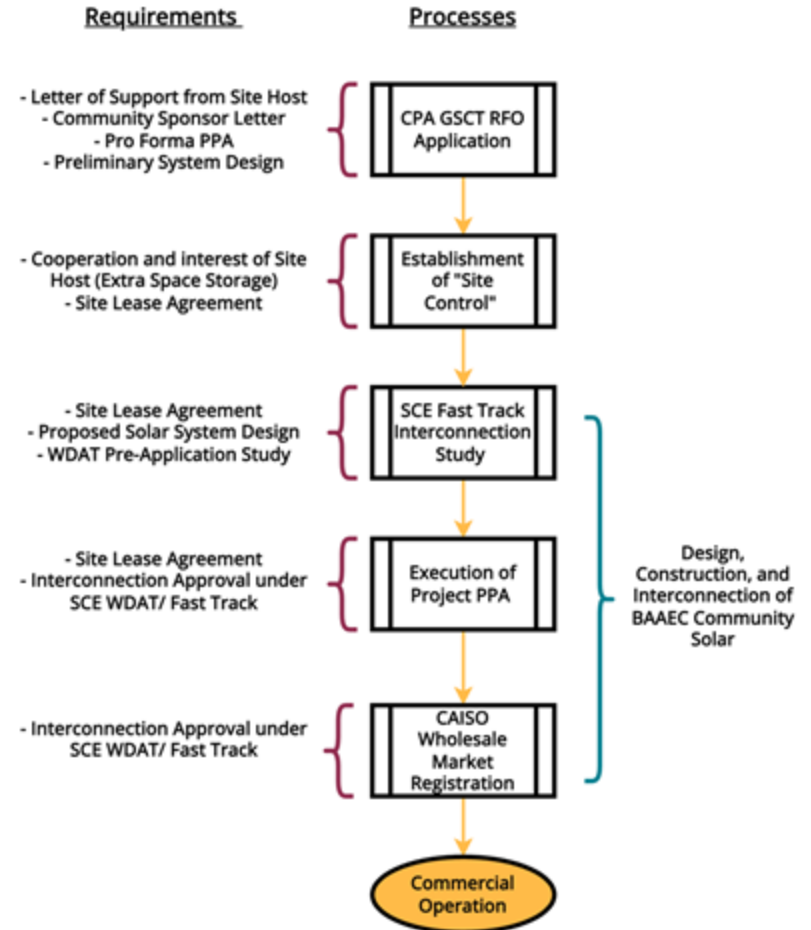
Requirements

Processes

- Letter of Support from Site Host
- Community Sponsor Letter
- Pro Forma PPA
- Preliminary System Design

CPA GSCT RFO Application

- Cooperation and interest of Site Host (Extra Space Storage)
- Site Lease Agreement

Establishment of "Site Control"

- Site Lease Agreement
- Proposed Solar System Design
- WDAT Pre-Application Study

SCE Fast Track Interconnection Study

- Site Lease Agreement
- Interconnection Approval under SCE WDAT/ Fast Track

Execution of Project PPA

Design, Construction, and Interconnection of BAAEC Community Solar

- Interconnection Approval under SCE WDAT/ Fast Track

CAISO Wholesale Market Registration

Commercial Operation